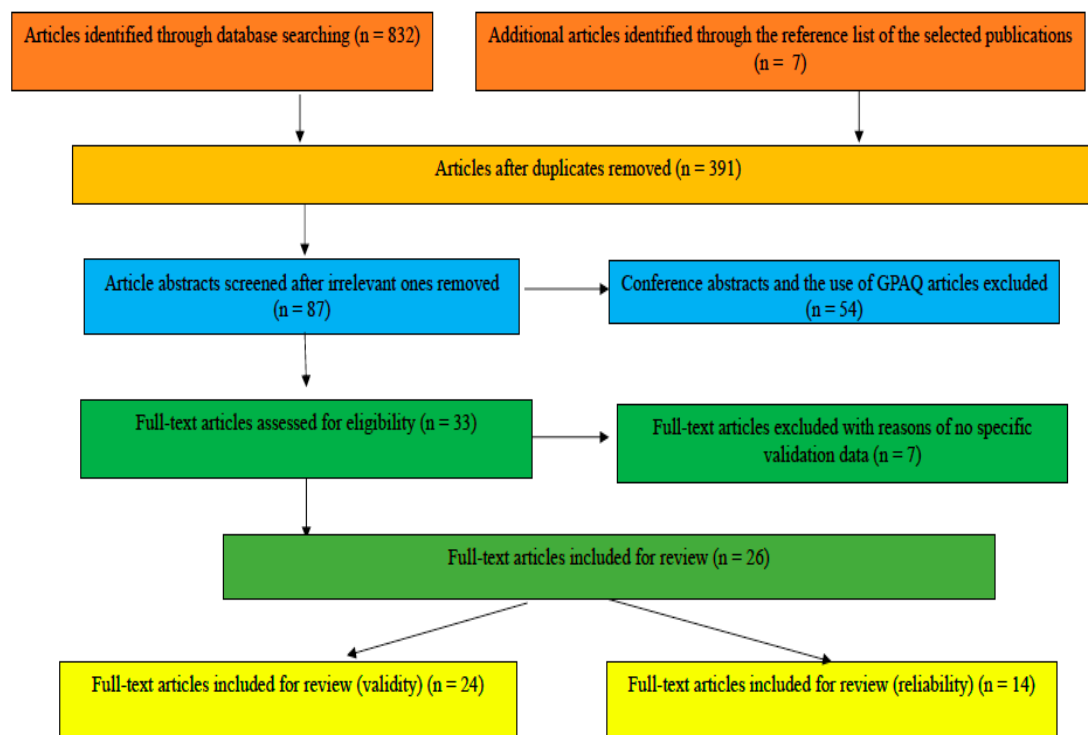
Articles identified through database searching (n = 832)

Additional articles identified through the reference list of the selected publications (n = 7)

Articles after duplicates removed (n = 391)

Article abstracts screened after irrelevant ones removed (n = 87)

Conference abstracts and the use of GPAQ articles excluded (n = 54)

Full-text articles assessed for eligibility (n = 33)

Full-text articles excluded with reasons of no specific validation data (n = 7)

Full-text articles included for review (n = 26)

Full-text articles included for review (validity) (n = 24)

Full-text articles included for review (reliability) (n = 14)